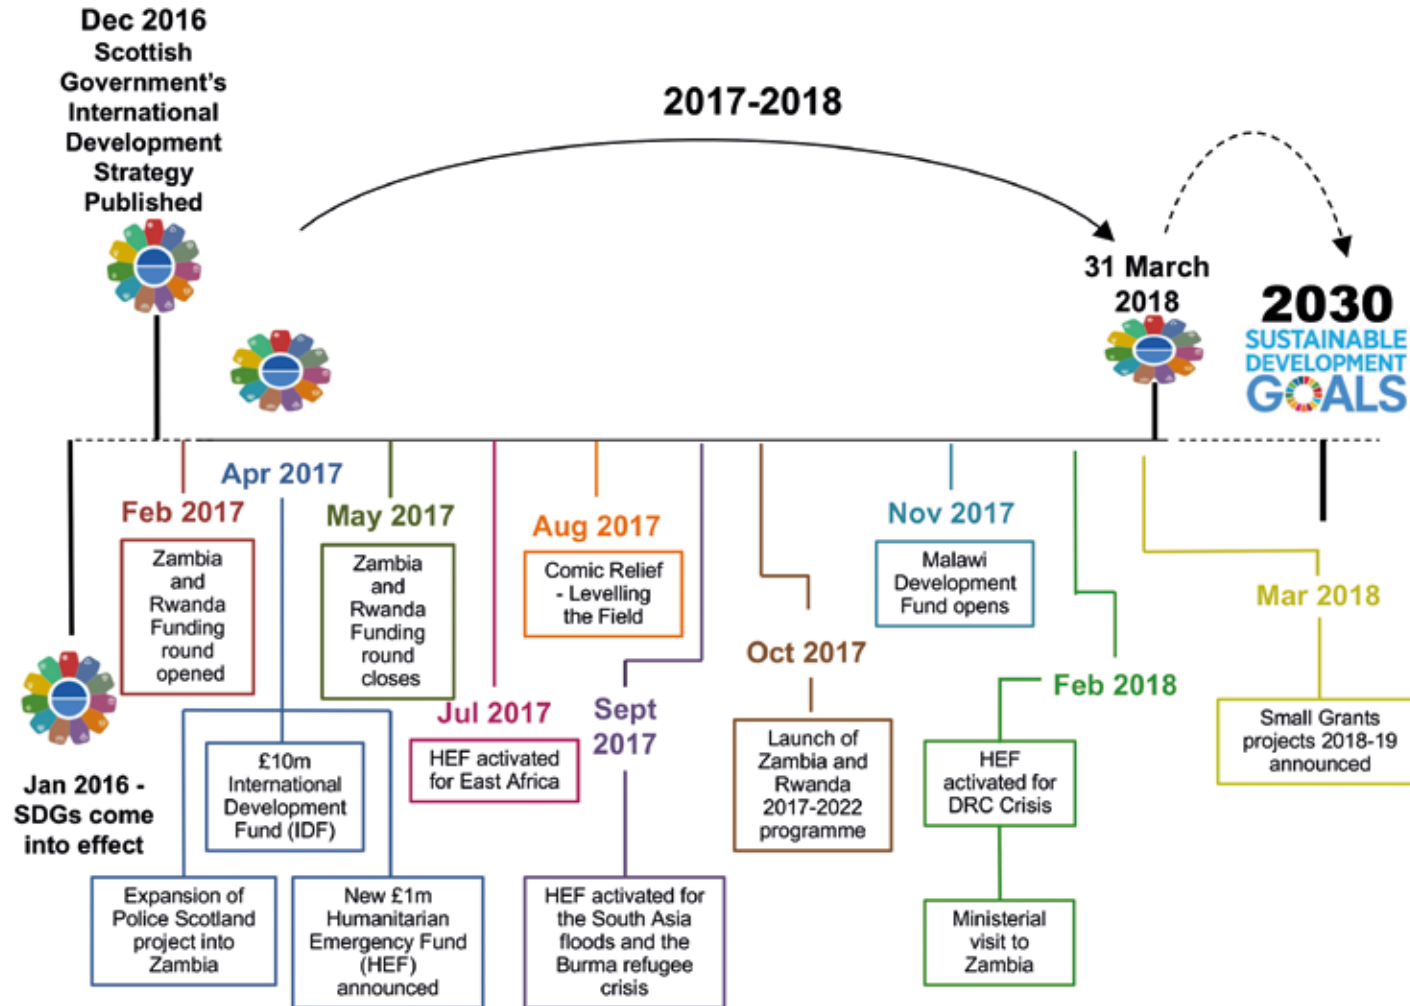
Dec 2016 Scottish Government's International Development Strategy Published

2017-2018

31 March 2018

2030 SUSTAINABLE DEVELOPMENT GOALS

Jan 2016 - SDGs come into effect

Feb 2017

Zambia and Rwanda Funding round opened

Apr 2017

£10m International Development Fund (IDF)

Expansion of Police Scotland project into Zambia

New £1m Humanitarian Emergency Fund (HEF) announced

May 2017

Zambia and Rwanda Funding round closes

Jul 2017

HEF activated for East Africa

Aug 2017

Comic Relief - Levelling the Field

Sept 2017

HEF activated for the South Asia floods and the Burma refugee crisis

Oct 2017

Launch of Zambia and Rwanda 2017-2022 programme

Nov 2017

Malawi Development Fund opens

Feb 2018

HEF activated for DRC Crisis

Ministerial visit to Zambia

Mar 2018

Small Grants projects 2018-19 announced